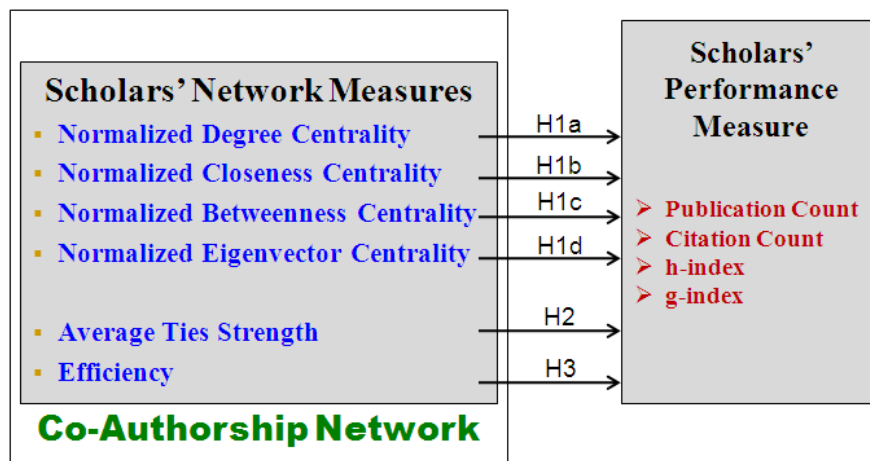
Scholars' Network Measures

- Normalized Degree Centrality
- Normalized Closeness Centrality
- Normalized Betweenness Centrality
- Normalized Eigenvector Centrality
- Average Ties Strength
- Efficiency

H1a
H1b
H1c
H1d
H2
H3

Scholars' Performance Measure

- Publication Count
- Citation Count
- h-index
- g-index

Co-Authorship Network